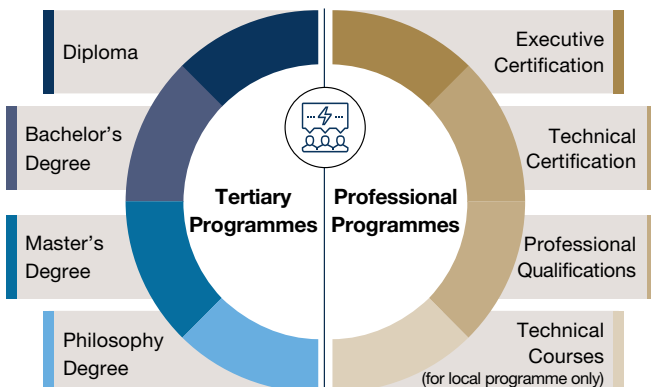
Diploma

Bachelor's Degree

Master's Degree

Philosophy Degree

Tertiary Programmes

Professional Programmes

Executive Certification

Technical Certification

Professional Qualifications

Technical Courses (for local programme only)